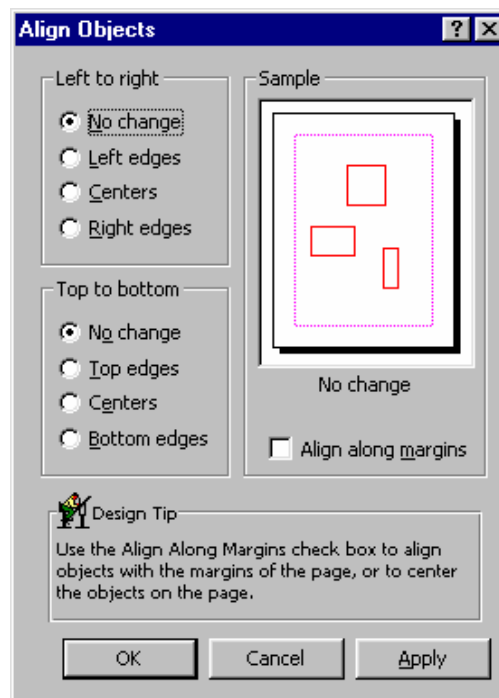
Align Objects

?

Left to right

No change

Left edges

Centers

Right edges

Top to bottom

No change

Top edges

Centers

Bottom edges

Sample

No change

Align along margins

Design Tip

Use the Align Along Margins check box to align objects with the margins of the page, or to center the objects on the page.

OK

Cancel

Apply